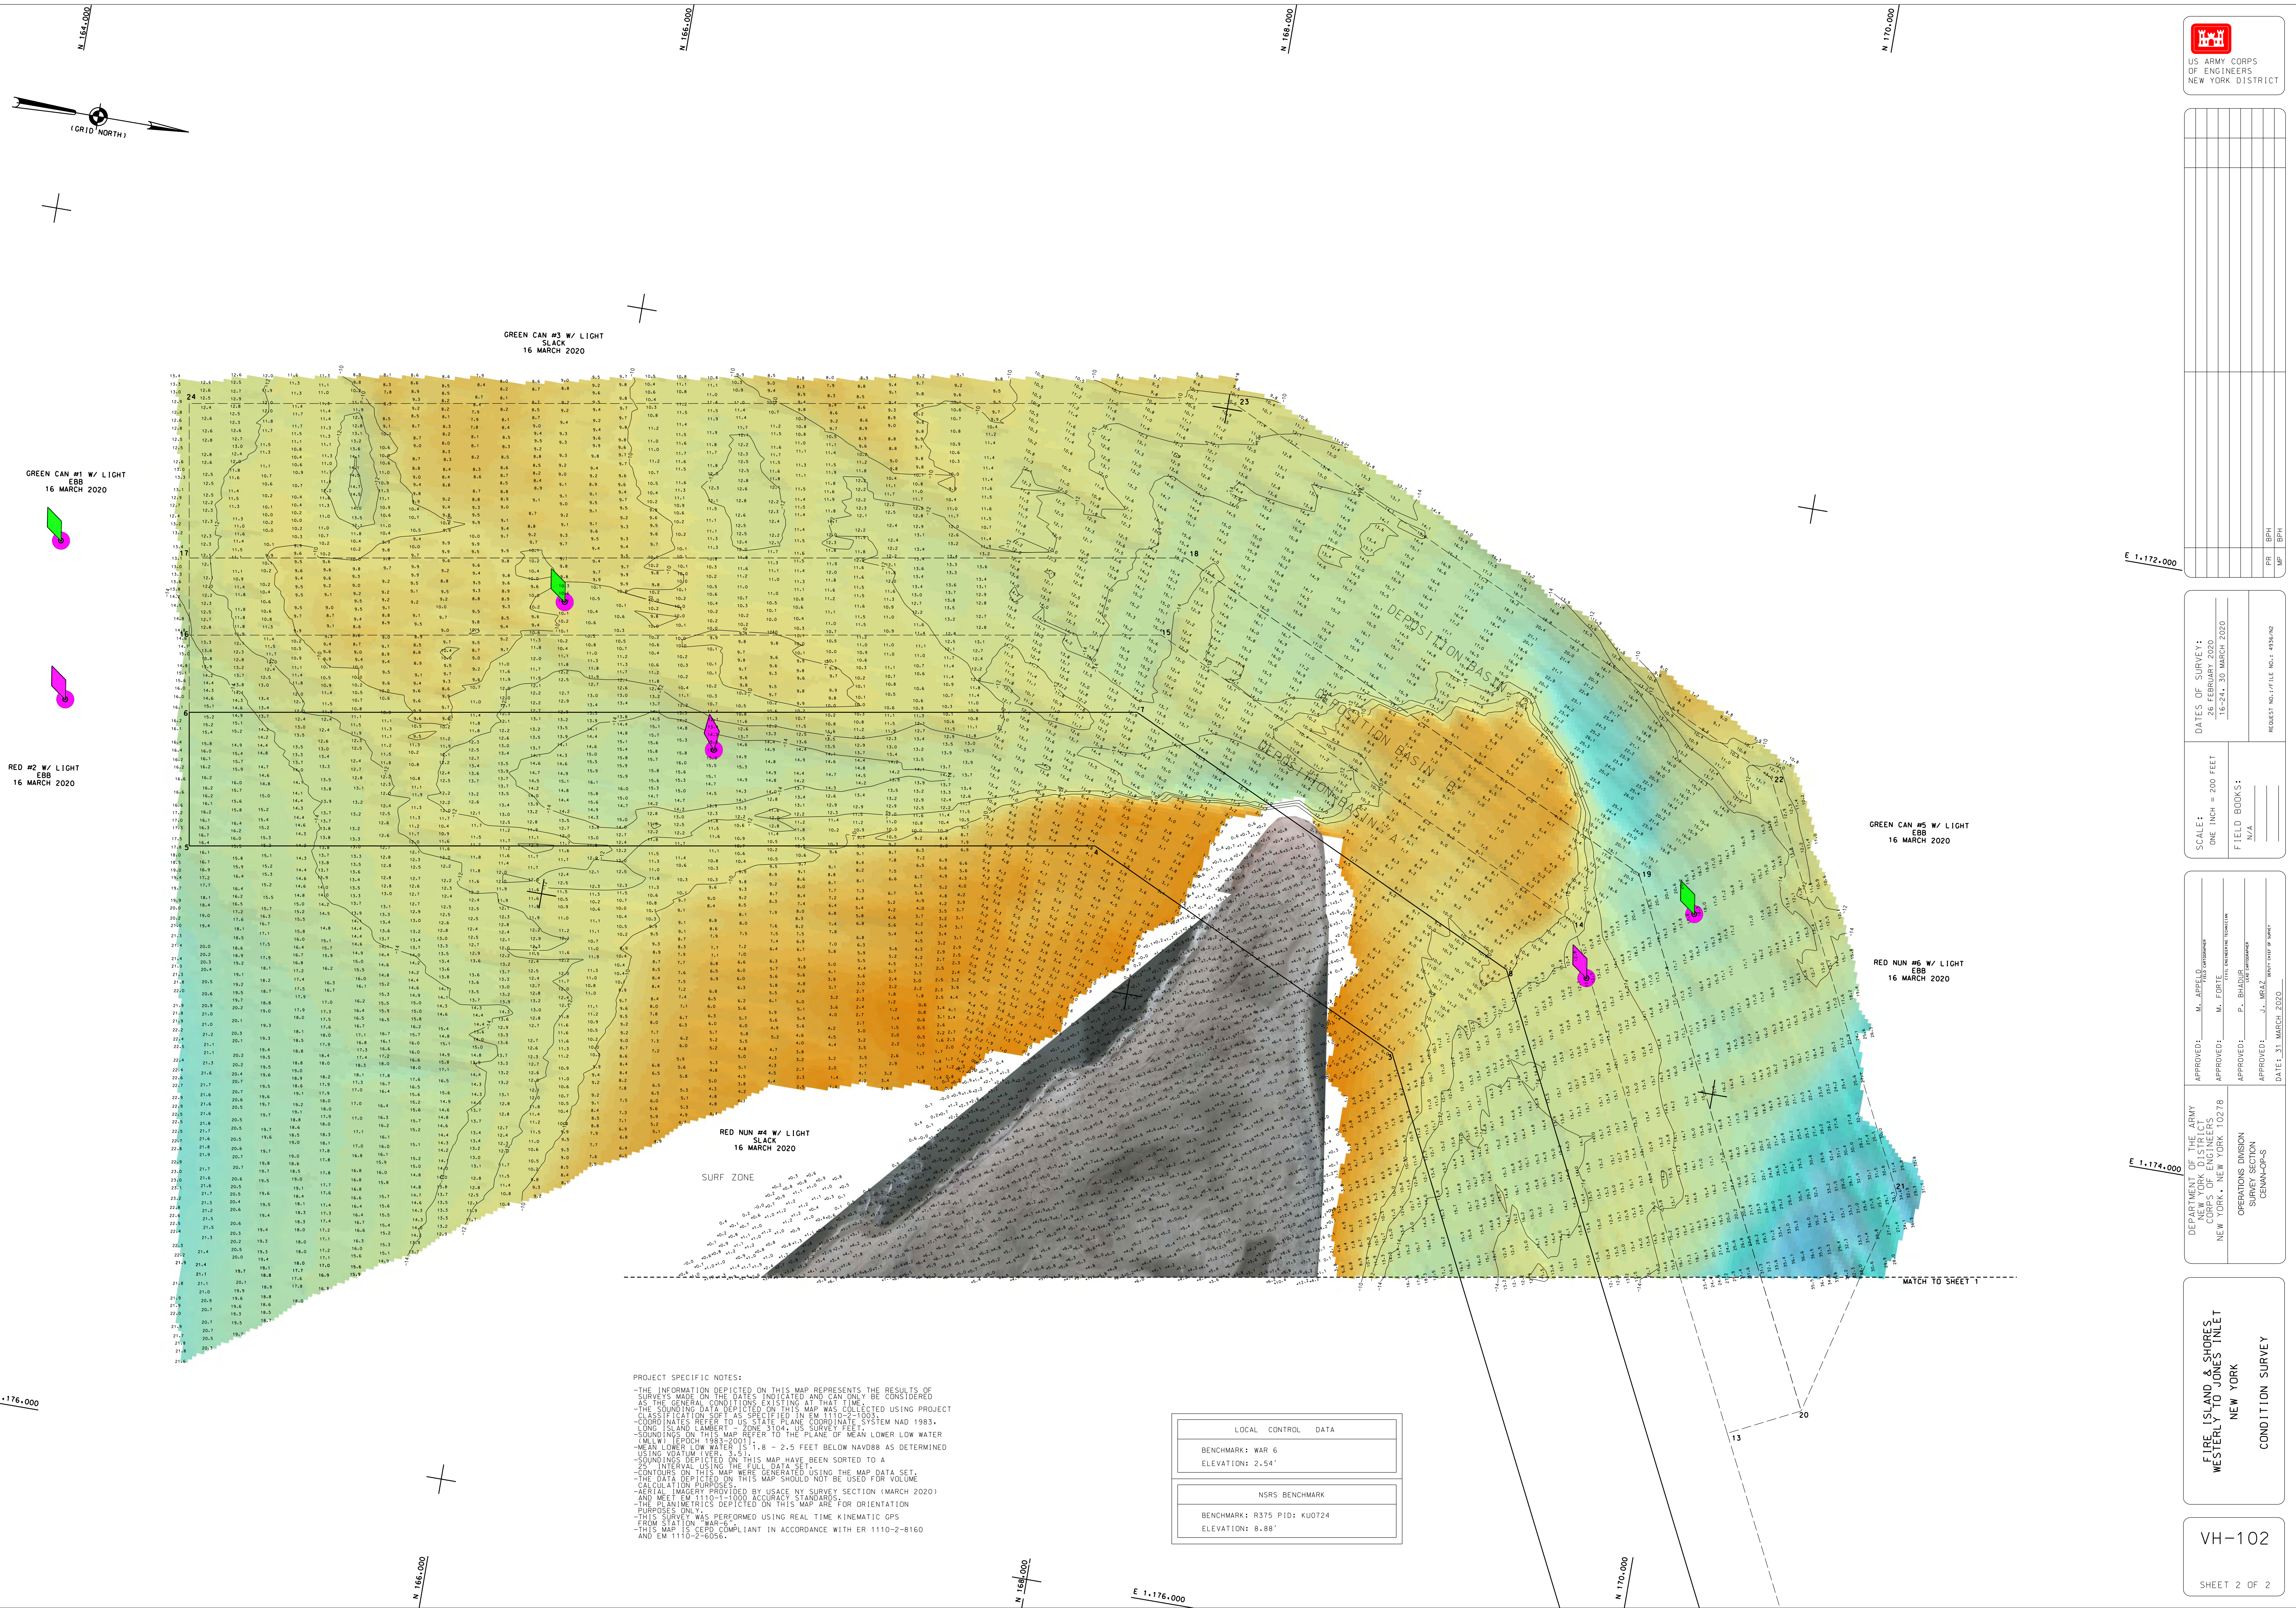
N 164,000
N 166,000
N 168,000
N 170,000

(GRID NORTH)

US ARMY CORPS OF ENGINEERS NEW YORK DISTRICT

GREEN CAN #3 W/ LIGHT
SLACK
16 MARCH 2020

GREEN CAN #1 W/ LIGHT
EBB
16 MARCH 2020

RED #2 W/ LIGHT
EBB
16 MARCH 2020

GREEN CAN #5 W/ LIGHT
EBB
16 MARCH 2020

RED NUN #6 W/ LIGHT
EBB
16 MARCH 2020

RED NUN #4 W/ LIGHT
SLACK
16 MARCH 2020

SURF ZONE

DEPOSITION BASIN
DEPOSITION BASIN 'B'
DEPOSITION BASIN 'A'

24
23
17
18
16
15
6
7
5
4
22
19
14
8
3
21
20
13

E 1,172,000
E 1,174,000
E 1,176,000

MATCH TO SHEET 1

PROJECT SPECIFIC NOTES:
-THE INFORMATION DEPICTED ON THIS MAP REPRESENTS THE RESULTS OF SURVEYS MADE ON THE DATES INDICATED AND CAN ONLY BE CONSIDERED AS THE GENERAL CONDITIONS EXISTING AT THAT TIME.
-THE SOUNDING DATA DEPICTED ON THIS MAP WAS COLLECTED USING PROJECT CLASSIFICATION SOFT AS SPECIFIED IN EM 1110-2-1003.
-COORDINATES REFER TO US STATE PLANE COORDINATE SYSTEM NAD 1983, LONG ISLAND LAMBERT - ZONE 3104, US SURVEY FEET.
-SOUNDINGS ON THIS MAP REFER TO THE PLANE OF MEAN LOWER LOW WATER (MLLW) (EPOCH 1983-2001).
-MEAN LOWER LOW WATER IS 1.8 - 2.5 FEET BELOW NAVD88 AS DETERMINED USING VDATUM (VER. 3.5).
-SOUNDINGS DEPICTED ON THIS MAP HAVE BEEN SORTED TO A 25' INTERVAL USING THE FULL DATA SET.
-CONTOURS ON THIS MAP WERE GENERATED USING THE MAP DATA SET.
-THE DATA DEPICTED ON THIS MAP SHOULD NOT BE USED FOR VOLUME CALCULATION PURPOSES.
-AERIAL IMAGERY PROVIDED BY USACE NY SURVEY SECTION (MARCH 2020) AND MEET EM 1110-1-1000 ACCURACY STANDARDS.
-THE PLANIMETRICS DEPICTED ON THIS MAP ARE FOR ORIENTATION PURPOSES ONLY.
-THIS SURVEY WAS PERFORMED USING REAL TIME KINEMATIC GPS FROM STATION "WAR-6".
-THIS MAP IS CEPD COMPLIANT IN ACCORDANCE WITH ER 1110-2-8160 AND EM 1110-2-6056.

| LOCAL CONTROL DATA |
|---|
| BENCHMARK: WAR 6 |
| ELEVATION: 2.54' |

| NSRS BENCHMARK |
|---|
| BENCHMARK: R375 PID: KU0724 |
| ELEVATION: 8.88' |

PR BPH
MP BPH

DATES OF SURVEY:
26 FEBRUARY 2020
16-24, 30 MARCH 2020
REQUEST NO./FILE NO.: 4936/N2

SCALE:
ONE INCH = 200 FEET
FIELD BOOKS:
N/A

APPROVED: M. APPELD
APPROVED: M. FORTE
APPROVED: P. BHAGWAT
APPROVED: J. MRAZ
DATE: 31 MARCH 2020

DEPARTMENT OF THE ARMY
NEW YORK DISTRICT
CORPS OF ENGINEERS
NEW YORK, NEW YORK 10278
OPERATIONS DIVISION
SURVEY SECTION
CENAN-OPS

FIRE ISLAND & SHORES
WESTERLY TO JONES INLET
NEW YORK
CONDITION SURVEY

VH-102
SHEET 2 OF 2